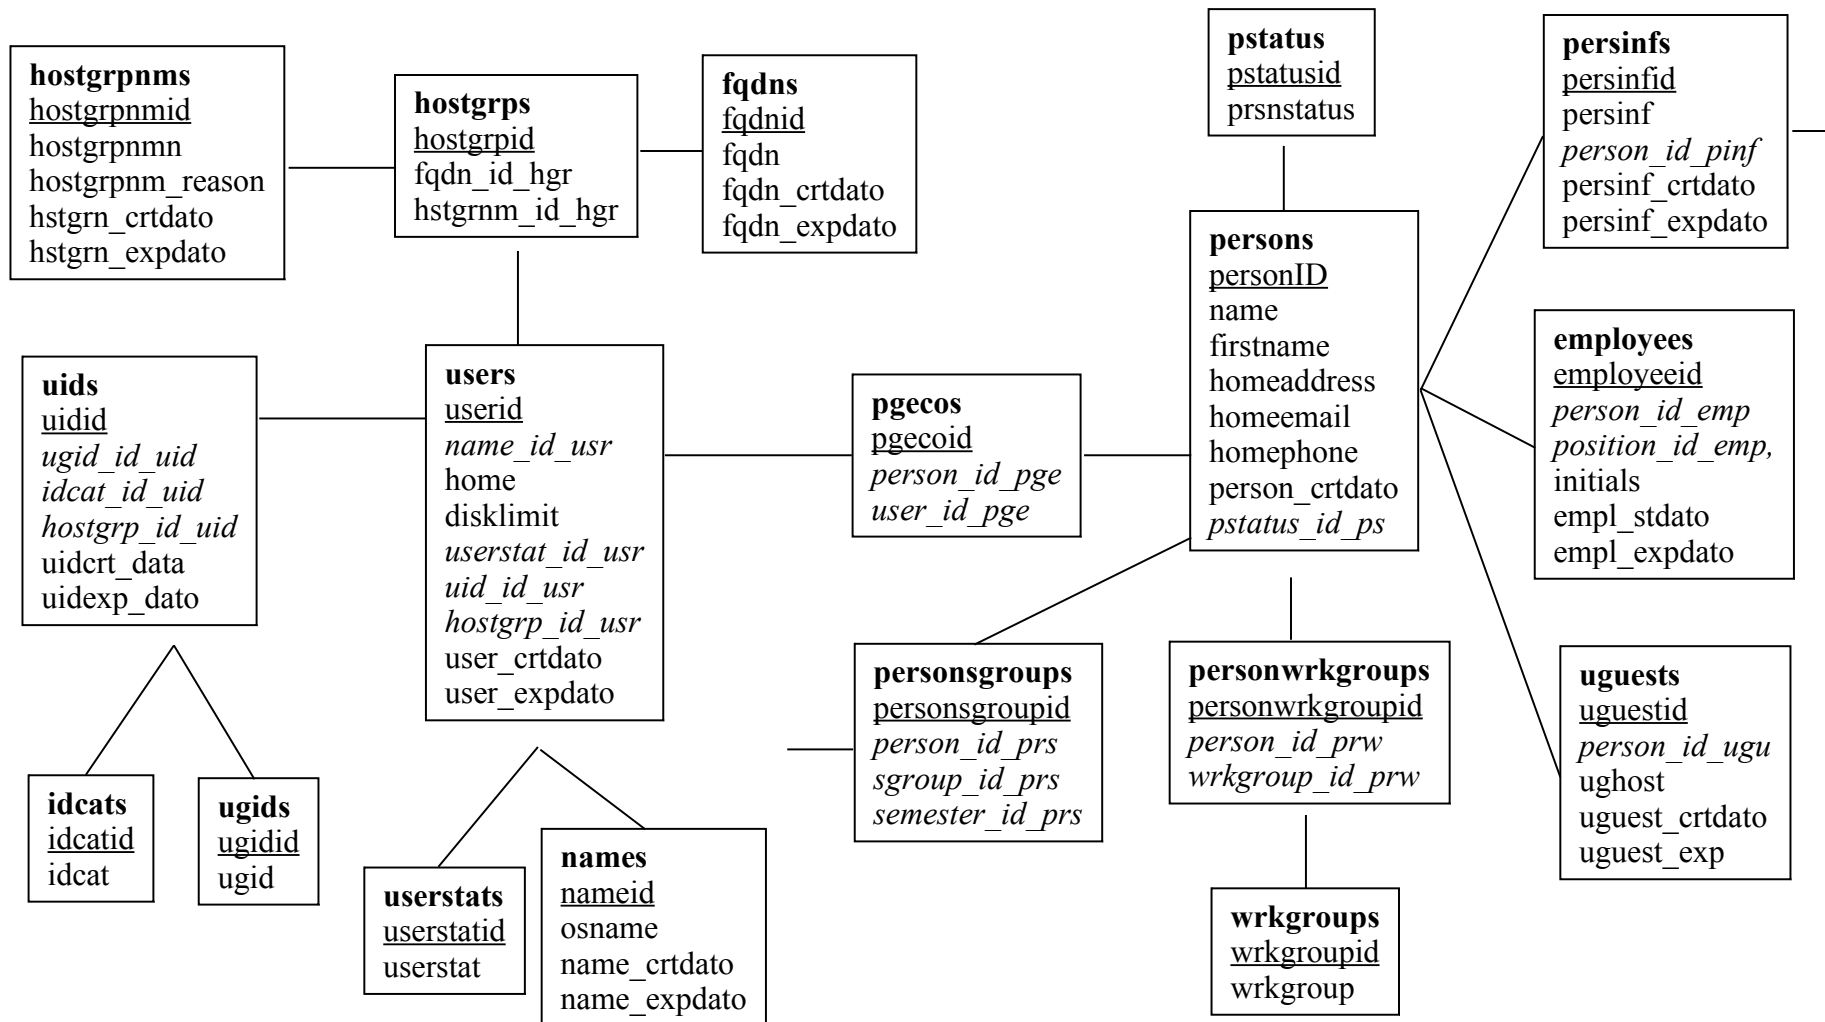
**hostgrpnms**
hostgrpnmid
hostgrpnmn
hostgrpnm_reason
hstgrn_crtdato
hstgrn_expdato

**hostgrps**
hostgrpid
fqdn_id_hgr
hstgrnm_id_hgr

**fqdns**
fqdnid
fqdn
fqdn_crtdato
fqdn_expdato

**pstatus**
pstatusid
prsnstatus

**persinfs**
persinfid
persinf
*person_id_pinf*
persinf_crtdato
persinf_expdato

**persons**
personID
name
firstname
homeaddress
homeemail
homephone
person_crtdato
*pstatus_id_ps*

**employees**
employeeid
*person_id_emp*
*position_id_emp,*
initials
empl_stdato
empl_expdato

**uids**
uidid
*ugid_id_uid*
*idcat_id_uid*
*hostgrp_id_uid*
uidcrt_data
uidexp_dato

**users**
userid
*name_id_usr*
home
disklimit
*userstat_id_usr*
*uid_id_usr*
*hostgrp_id_usr*
user_crtdato
user_expdato

**pgecos**
pgecoid
*person_id_pge*
*user_id_pge*

**personsgroups**
personsgroupid
*person_id_prs*
*sgroup_id_prs*
*semester_id_prs*

**personwrkgroups**
personwrkgroupid
*person_id_prw*
*wrkgroup_id_prw*

**uguests**
uguestid
*person_id_ugu*
ughost
uguest_crtdato
uguest_exp

**idcats**
idcatid
idcat

**ugids**
ugidid
ugid

**userstats**
userstatid
userstat

**names**
nameid
osname
name_crtdato
name_expdato

**wrkgroups**
wrkgroupid
wrkgroup